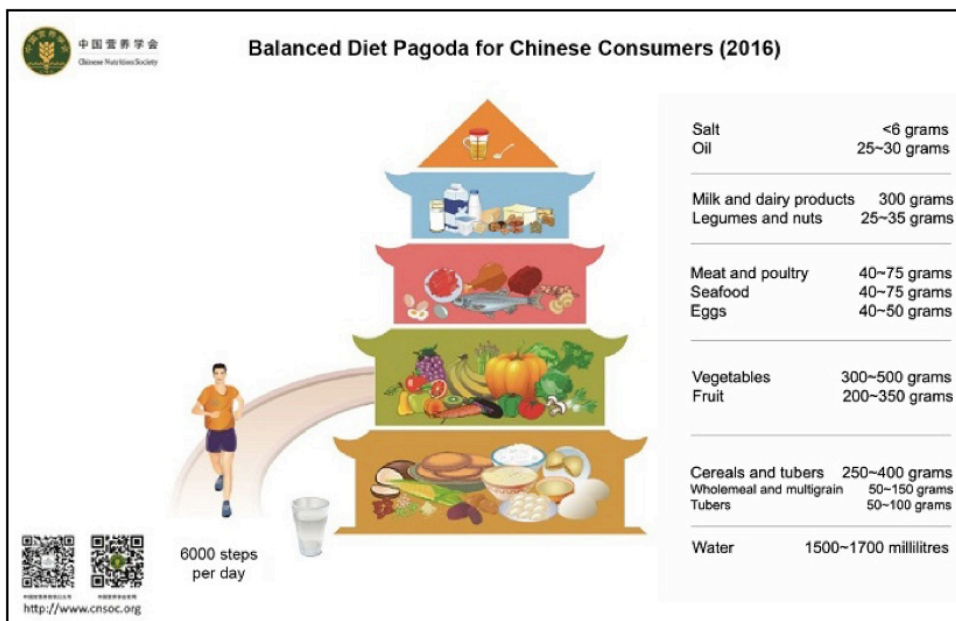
中国营养学会
Chinese Nutrition Society

Balanced Diet Pagoda for Chinese Consumers (2016)

| | |
|---|---|
| Salt | <6 grams |
| Oil | 25~30 grams |
| Milk and dairy products | 300 grams |
| Legumes and nuts | 25~35 grams |
| Meat and poultry | 40~75 grams |
| Seafood | 40~75 grams |
| Eggs | 40~50 grams |
| Vegetables | 300~500 grams |
| Fruit | 200~350 grams |
| Cereals and tubers | 250~400 grams |
| Wholemeal and multigrain | 50~150 grams |
| Tubers | 50~100 grams |
| Water | 1500~1700 millilitres |

6000 steps per day

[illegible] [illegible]

http://www.cnsoc.org